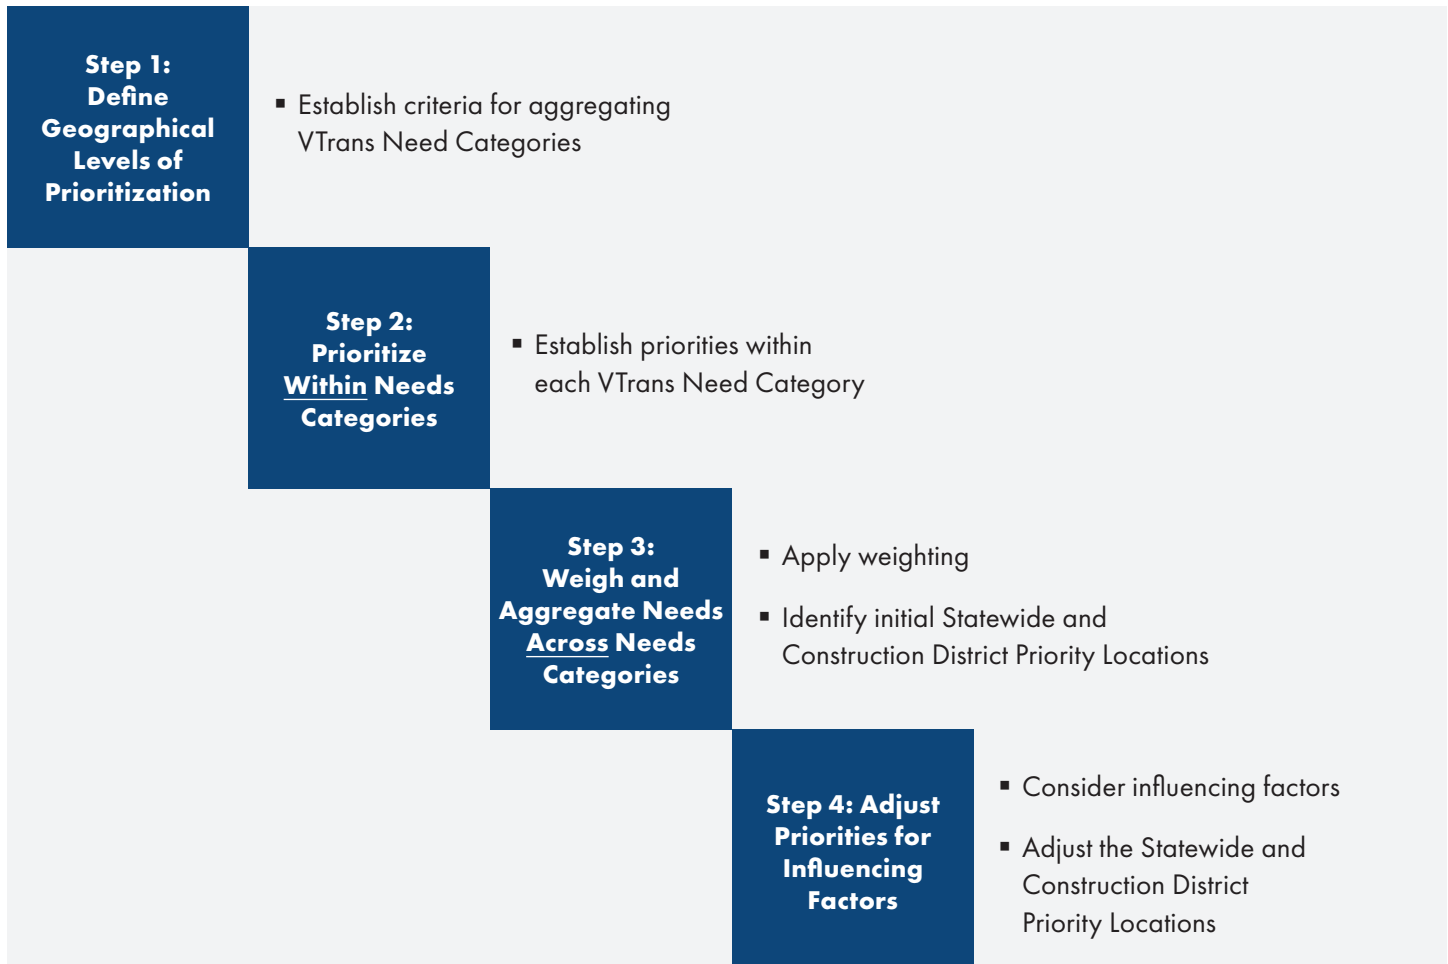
Step 1: Define Geographical Levels of Prioritization

▪ Establish criteria for aggregating VTrans Need Categories

Step 2: Prioritize Within Needs Categories

▪ Establish priorities within each VTrans Need Category

Step 3: Weigh and Aggregate Needs Across Needs Categories

▪ Apply weighting

▪ Identify initial Statewide and Construction District Priority Locations

Step 4: Adjust Priorities for Influencing Factors

▪ Consider influencing factors

▪ Adjust the Statewide and Construction District Priority Locations